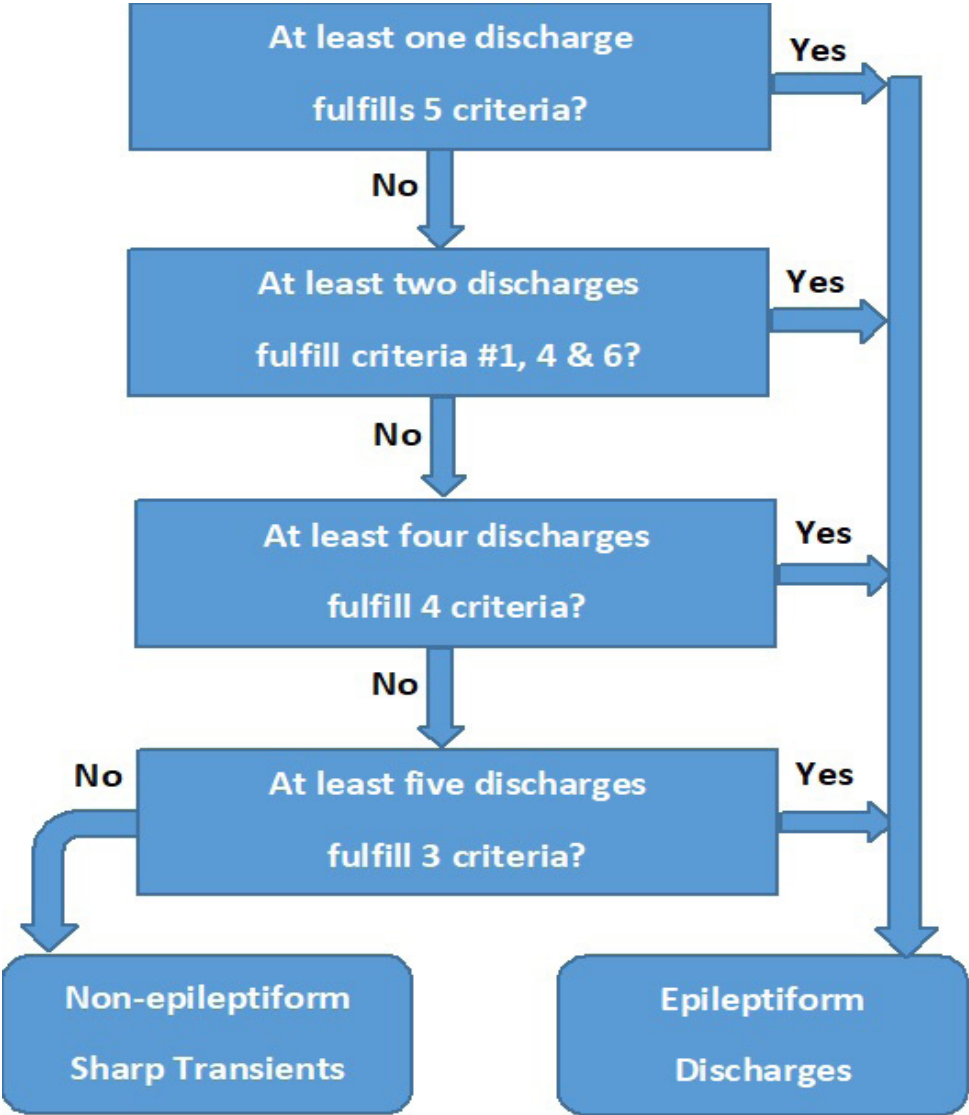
At least one discharge fulfills 5 criteria?

Yes

No

At least two discharges fulfill criteria #1, 4 & 6?

Yes

No

At least four discharges fulfill 4 criteria?

Yes

No

At least five discharges fulfill 3 criteria?

No

Yes

Non-epileptiform Sharp Transients

Epileptiform Discharges